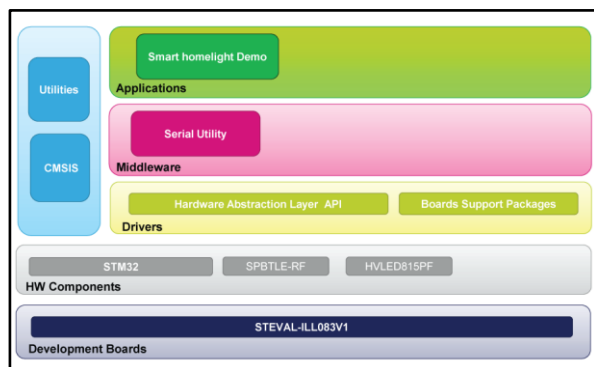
Utilities

CMSIS

Smart homelight Demo

Applications

Serial Utility

Middleware

Hardware Abstraction Layer API

Boards Support Packages

Drivers

STM32

SPBTLE-RF

HVLED815PF

HW Components

STEVAL-ILL083V1

Development Boards